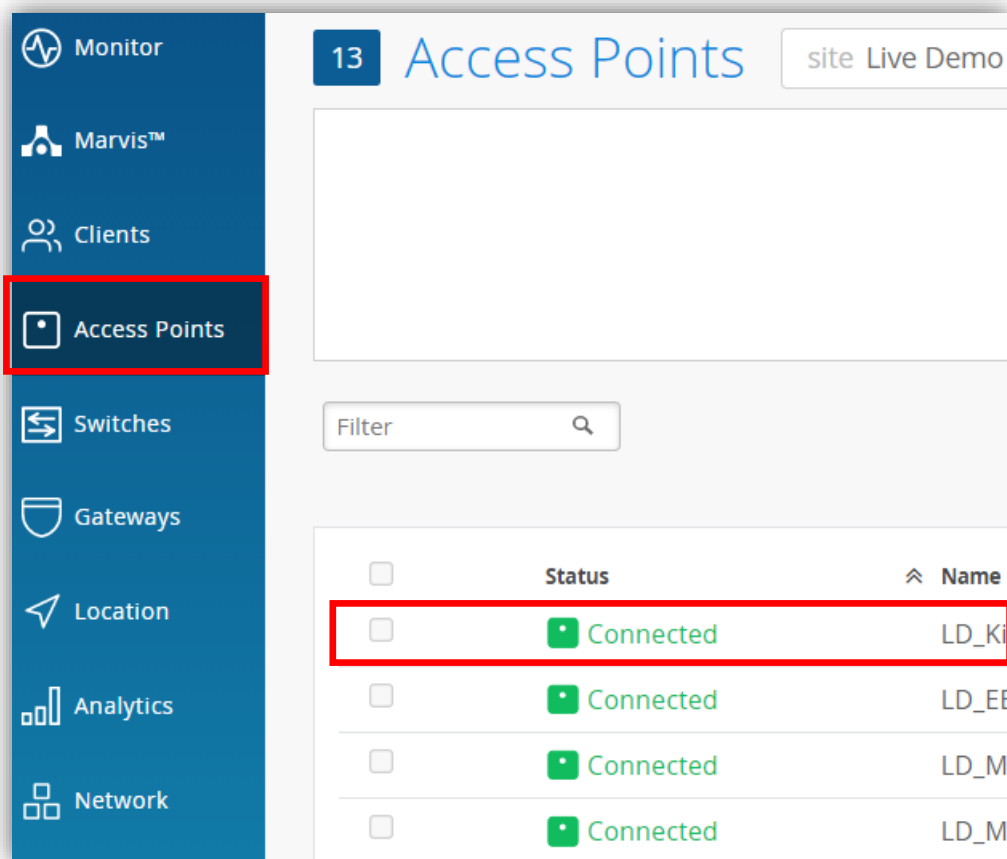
Monitor
Marvis™
Clients
Access Points
Switches
Gateways
Location
Analytics
Network

13 Access Points
site Live Demo

Filter

| | Status | Name |
|---|---|---|
| | Connected | LD_Ki |
| | Connected | LD_EE |
| | Connected | LD_M |
| | Connected | LD_M |